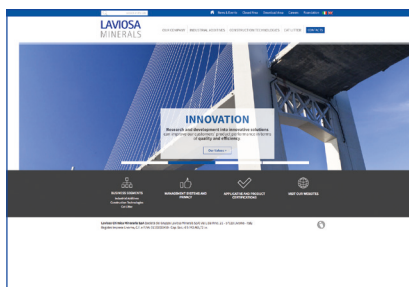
LAVIOSA MINERALS

OUR COMPANY INDUSTRIAL ACTIVITIES CERTIFICATIONS & PUBLICATIONS CAT LITTER JOIN US

INNOVATION

Research and development into innovative solutions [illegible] of quality and efficiency

Our Values

BUSINESS SEGMENTS

MANAGEMENT SYSTEM AND POLICY

APPLICATIONS AND PRODUCT CERTIFICATIONS

VISIT OUR WEBSITES

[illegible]